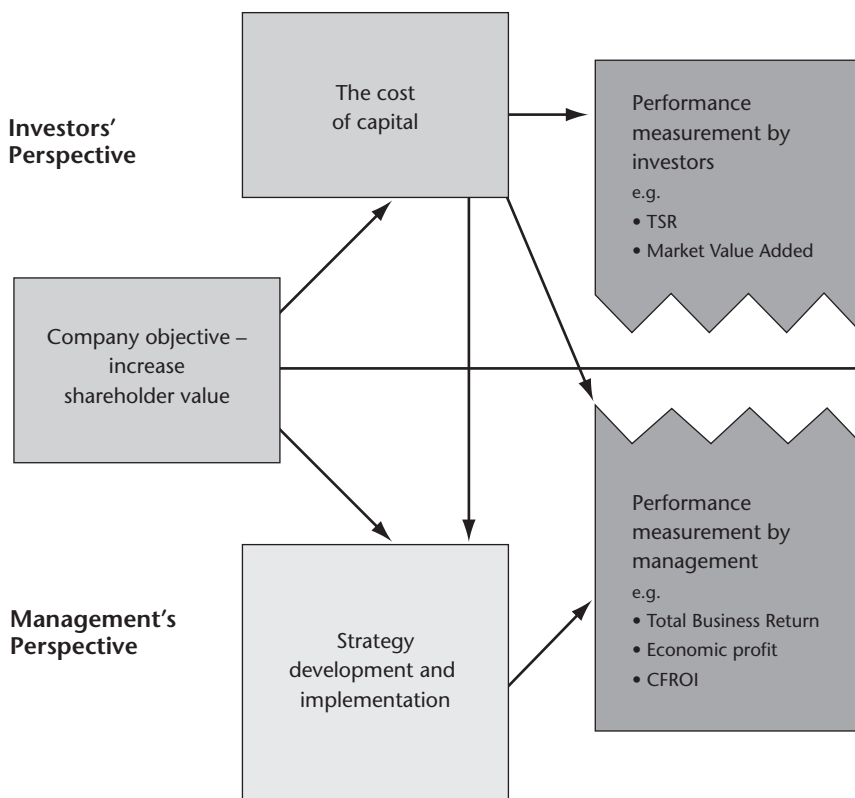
Investors' Perspective

The cost of capital

Performance measurement by investors
e.g.
• TSR
• Market Value Added

Company objective – increase shareholder value

Performance measurement by management
e.g.
• Total Business Return
• Economic profit
• CFROI

Management's Perspective

Strategy development and implementation